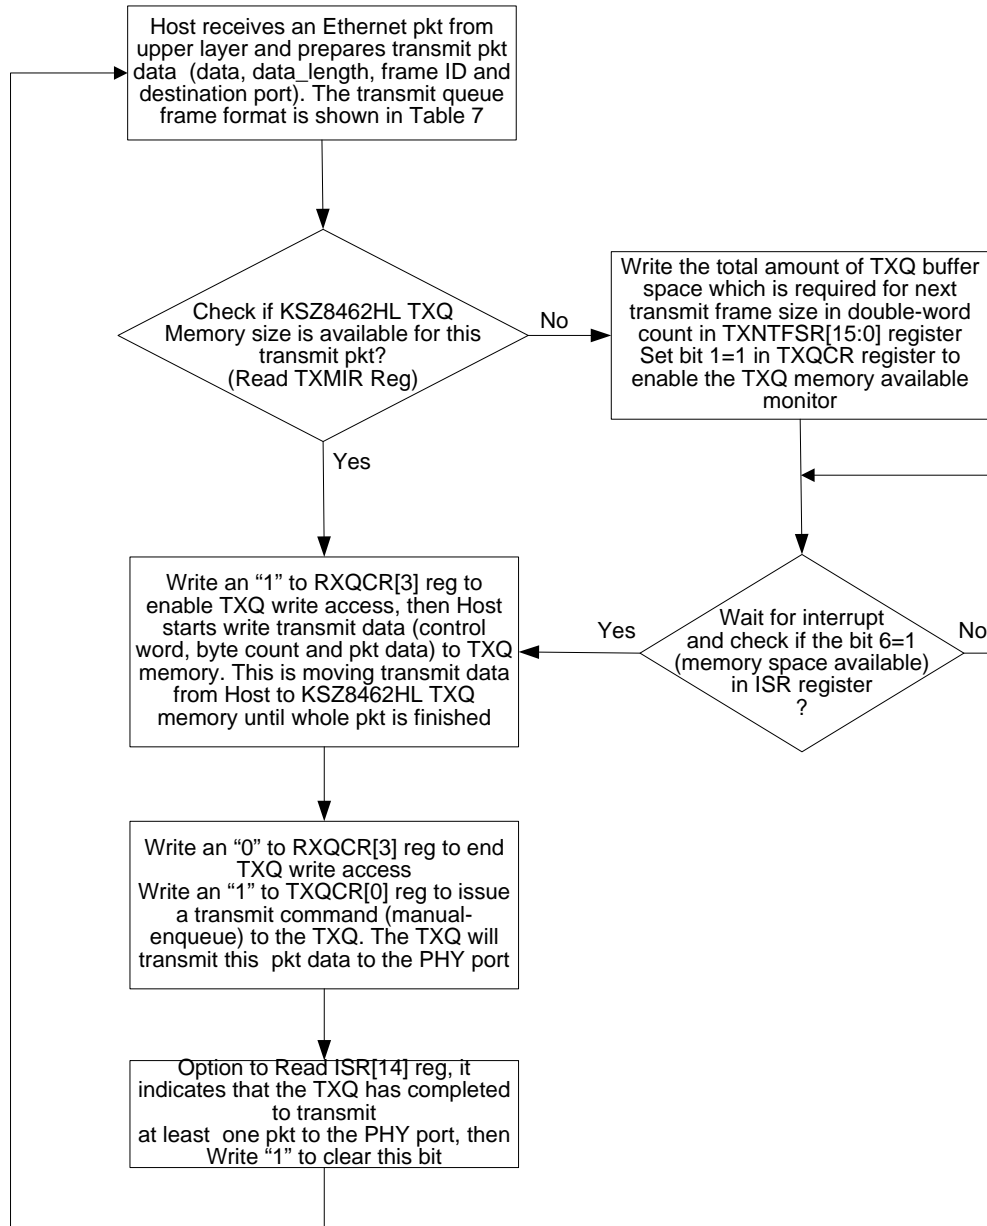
Host receives an Ethernet pkt from upper layer and prepares transmit pkt data (data, data_length, frame ID and destination port). The transmit queue frame format is shown in Table 7

Check if KSZ8462HL TXQ Memory size is available for this transmit pkt? (Read TXMIR Reg)

No

Write the total amount of TXQ buffer space which is required for next transmit frame size in double-word count in TXNTFSR[15:0] register Set bit 1=1 in TXQCR register to enable the TXQ memory available monitor

Yes

Write an "1" to RXQCR[3] reg to enable TXQ write access, then Host starts write transmit data (control word, byte count and pkt data) to TXQ memory. This is moving transmit data from Host to KSZ8462HL TXQ memory until whole pkt is finished

Yes

Wait for interrupt and check if the bit 6=1 (memory space available) in ISR register ?

No

Write an "0" to RXQCR[3] reg to end TXQ write access
Write an "1" to TXQCR[0] reg to issue a transmit command (manual-enqueue) to the TXQ. The TXQ will transmit this pkt data to the PHY port

Option to Read ISR[14] reg, it indicates that the TXQ has completed to transmit
at least one pkt to the PHY port, then Write "1" to clear this bit